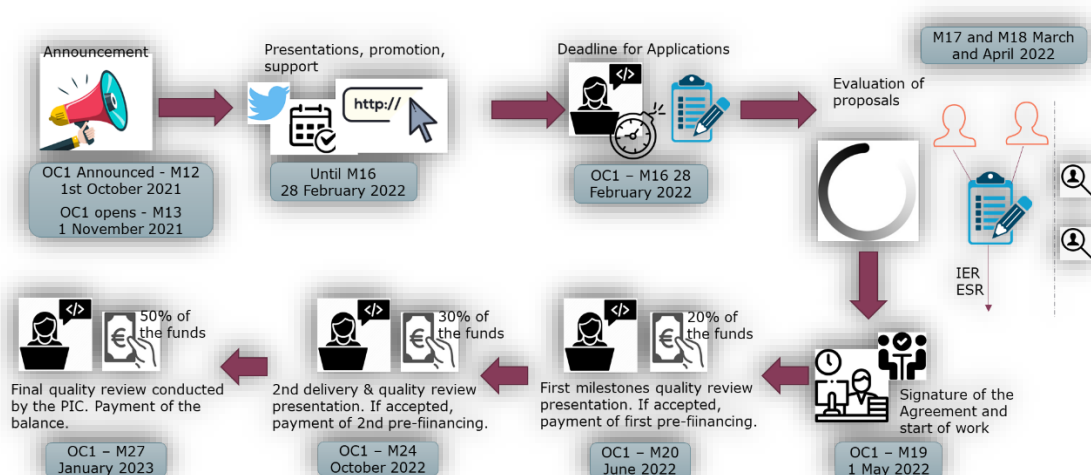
Announcement

OC1 Announced - M12
1st October 2021

OC1 opens - M13
1 November 2021

Presentations, promotion, support

http://

Until M16
28 February 2022

Deadline for Applications

OC1 – M16 28
February 2022

M17 and M18 March and April 2022

Evaluation of proposals

IER
ESR

Signature of the Agreement and start of work

OC1 – M19
1 May 2022

20% of the funds

First milestones quality review presentation. If accepted, payment of first pre-fiinancing.

OC1 – M20
June 2022

30% of the funds

2nd delivery & quality review presentation. If accepted, payment of 2nd pre-fiinancing.

OC1 – M24
October 2022

50% of the funds

Final quality review conducted by the PIC. Payment of the balance.

OC1 – M27
January 2023